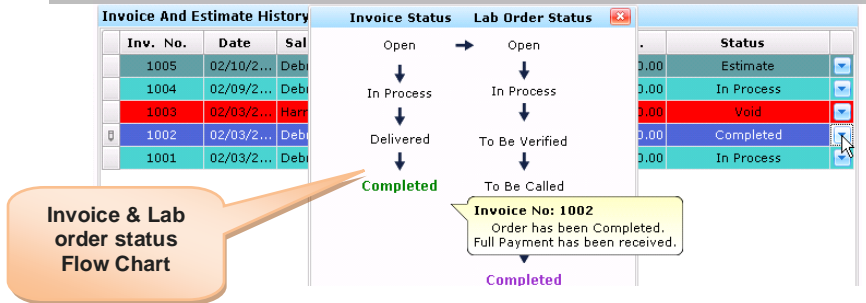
Invoice And Estimate History

| | Inv. No. | Date | Sal | . | Status |
|---|---|---|---|---|---|
| | 1005 | 02/10/2... | Debr | .00 | Estimate |
| | 1004 | 02/09/2... | Debr | .00 | In Process |
| | 1003 | 02/03/2... | Harr | .00 | Void |
| | 1002 | 02/03/2... | Debr | .00 | Completed |
| | 1001 | 02/03/2... | Debr | .00 | In Process |

Invoice Status

Open

In Process

Delivered

Completed

Lab Order Status

Open

In Process

To Be Verified

To Be Called

Completed

Invoice No: 1002
Order has been Completed.
Full Payment has been received.

Invoice & Lab order status Flow Chart